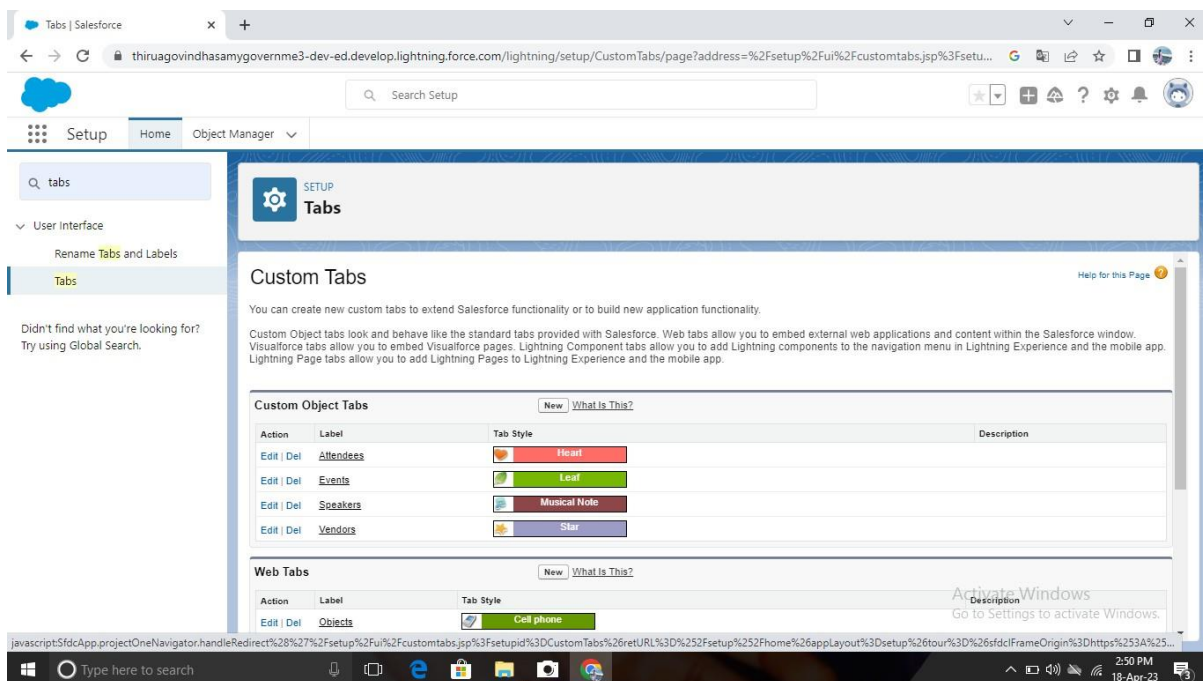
Tabs | Salesforce ×

thiruagovindhasamygovernme3-dev-ed.develop.lightning.force.com/lightning/setup/CustomTabs/page?address=%2Fsetup%2Fui%2Fcustomtabs.jsp%3Fsetu...

Search Setup

Setup Home Object Manager

tabs

User Interface

Rename Tabs and Labels

Tabs

Didn't find what you're looking for? Try using Global Search.

SETUP
Tabs

Custom Tabs

Help for this Page

You can create new custom tabs to extend Salesforce functionality or to build new application functionality.

Custom Object tabs look and behave like the standard tabs provided with Salesforce. Web tabs allow you to embed external web applications and content within the Salesforce window. Visualforce tabs allow you to embed Visualforce pages. Lightning Component tabs allow you to add Lightning components to the navigation menu in Lightning Experience and the mobile app. Lightning Page tabs allow you to add Lightning Pages to Lightning Experience and the mobile app.

Custom Object Tabs New What Is This?

| Action | Label | Tab Style | Description |
|---|---|---|---|
| Edit \| Del | Attendees | Heart | |
| Edit \| Del | Events | Leaf | |
| Edit \| Del | Speakers | Musical Note | |
| Edit \| Del | Vendors | Star | |

Web Tabs New What Is This?

| Action | Label | Tab Style | Description |
|---|---|---|---|
| Edit \| Del | Objects | Cell phone | |

Activate Windows
Go to Settings to activate Windows.

javascript:SfdcApp.projectOneNavigator.handleRedirect%28%27%2Fsetup%2Fui%2Fcustomtabs.jsp%3Fsetupid%3DCustomTabs%26retURL%3D%252Fsetup%252Fhome%26appLayout%3Dsetup%26tour%3D%26sfdcIFrameOrigin%3Dhttps%253A%25...

Type here to search

2:50 PM
18-Apr-23